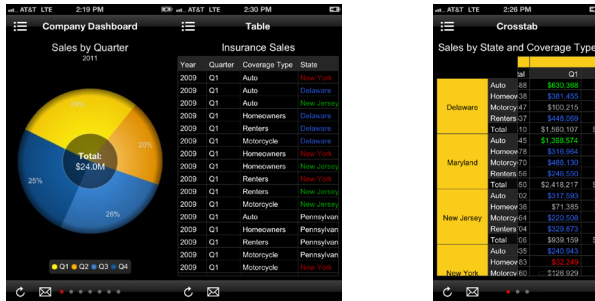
AT&T LTE 2:19 PM

Company Dashboard

Sales by Quarter
2011

20%
25%
26%
Total:
$24.0M

Q1 Q2 Q3 Q4

AT&T LTE 2:30 PM

Table

Insurance Sales

| Year | Quarter | Coverage Type | State |
|---|---|---|---|
| 2009 | Q1 | Auto | New York |
| 2009 | Q1 | Auto | Delaware |
| 2009 | Q1 | Auto | New Jersey |
| 2009 | Q1 | Homeowners | Delaware |
| 2009 | Q1 | Renters | Delaware |
| 2009 | Q1 | Motorcycle | Delaware |
| 2009 | Q1 | Homeowners | New York |
| 2009 | Q1 | Homeowners | New Jersey |
| 2009 | Q1 | Renters | New York |
| 2009 | Q1 | Renters | New Jersey |
| 2009 | Q1 | Motorcycle | New Jersey |
| 2009 | Q1 | Auto | Pennsylvan |
| 2009 | Q1 | Homeowners | Pennsylvan |
| 2009 | Q1 | Renters | Pennsylvan |
| 2009 | Q1 | Motorcycle | Pennsylvan |
| 2009 | Q1 | Motorcycle | New York |

AT&T LTE 2:26 PM

Crosstab

Sales by State and Coverage Type

| | | tal | Q1 |
|---|---|---|---|
| Delaware | Auto | 88 | $630,368 |
| | Homeov | 38 | $381,455 |
| | Motorcy | 47 | $100,215 |
| | Renters | 37 | $448,069 |
| | Total | 10 | $1,560,107 |
| Maryland | Auto | 45 | $1,388,574 |
| | Homeov | 78 | $316,954 |
| | Motorcy | 70 | $466,130 |
| | Renters | 56 | $246,550 |
| | Total | 50 | $2,418,217 |
| New Jersey | Auto | 02 | $317,593 |
| | Homeov | 36 | $71,385 |
| | Motorcy | 64 | $220,508 |
| | Renters | 04 | $329,673 |
| | Total | 06 | $939,159 |
| New York | Auto | 35 | $240,943 |
| | Homeov | 83 | $32,249 |
| | Motorcy | 60 | $128,929 |